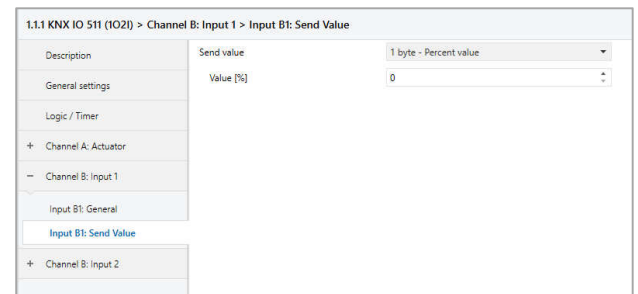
1.1.1 KNX IO 511 (1O2I) > Channel B: Input 1 > Input B1: Send Value

Description

General settings

Logic / Timer

+ Channel A: Actuator

− Channel B: Input 1

Input B1: General

Input B1: Send Value

+ Channel B: Input 2

Send value
1 byte - Percent value

Value [%]
0